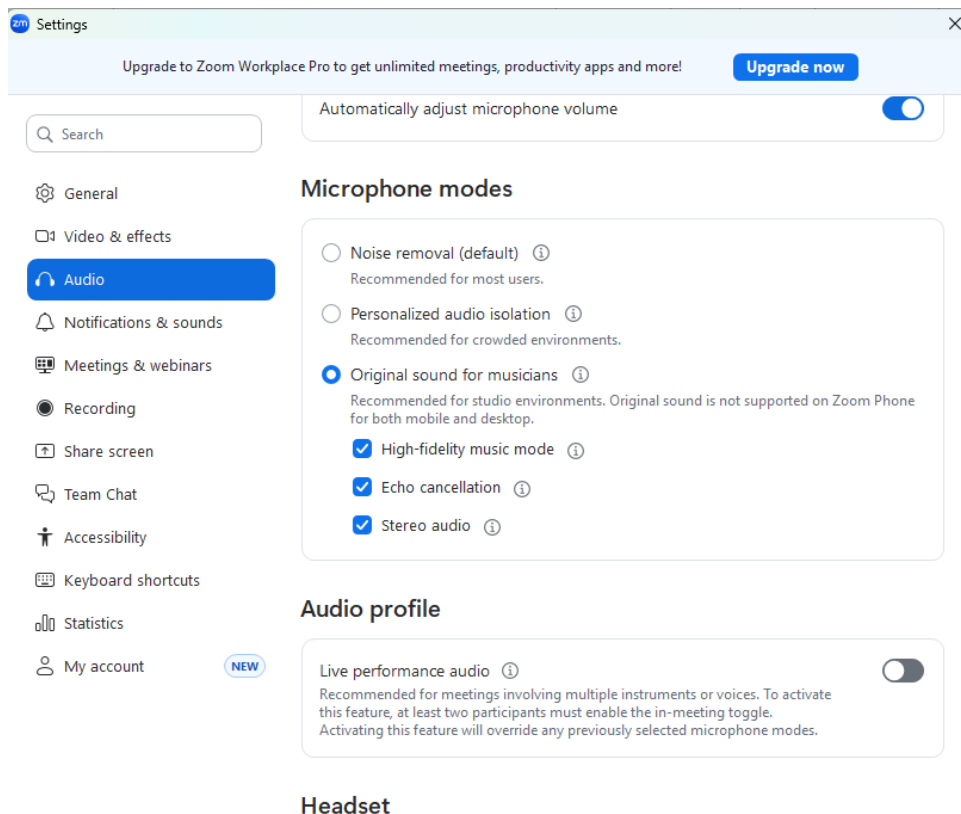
zm Settings

Upgrade to Zoom Workplace Pro to get unlimited meetings, productivity apps and more!

Upgrade now

Search

General

Video & effects

Audio

Notifications & sounds

Meetings & webinars

Recording

Share screen

Team Chat

Accessibility

Keyboard shortcuts

Statistics

My account

NEW

Automatically adjust microphone volume

Microphone modes

Noise removal (default)

Recommended for most users.

Personalized audio isolation

Recommended for crowded environments.

Original sound for musicians

Recommended for studio environments. Original sound is not supported on Zoom Phone for both mobile and desktop.

High-fidelity music mode

Echo cancellation

Stereo audio

Audio profile

Live performance audio

Recommended for meetings involving multiple instruments or voices. To activate this feature, at least two participants must enable the in-meeting toggle. Activating this feature will override any previously selected microphone modes.

Headset